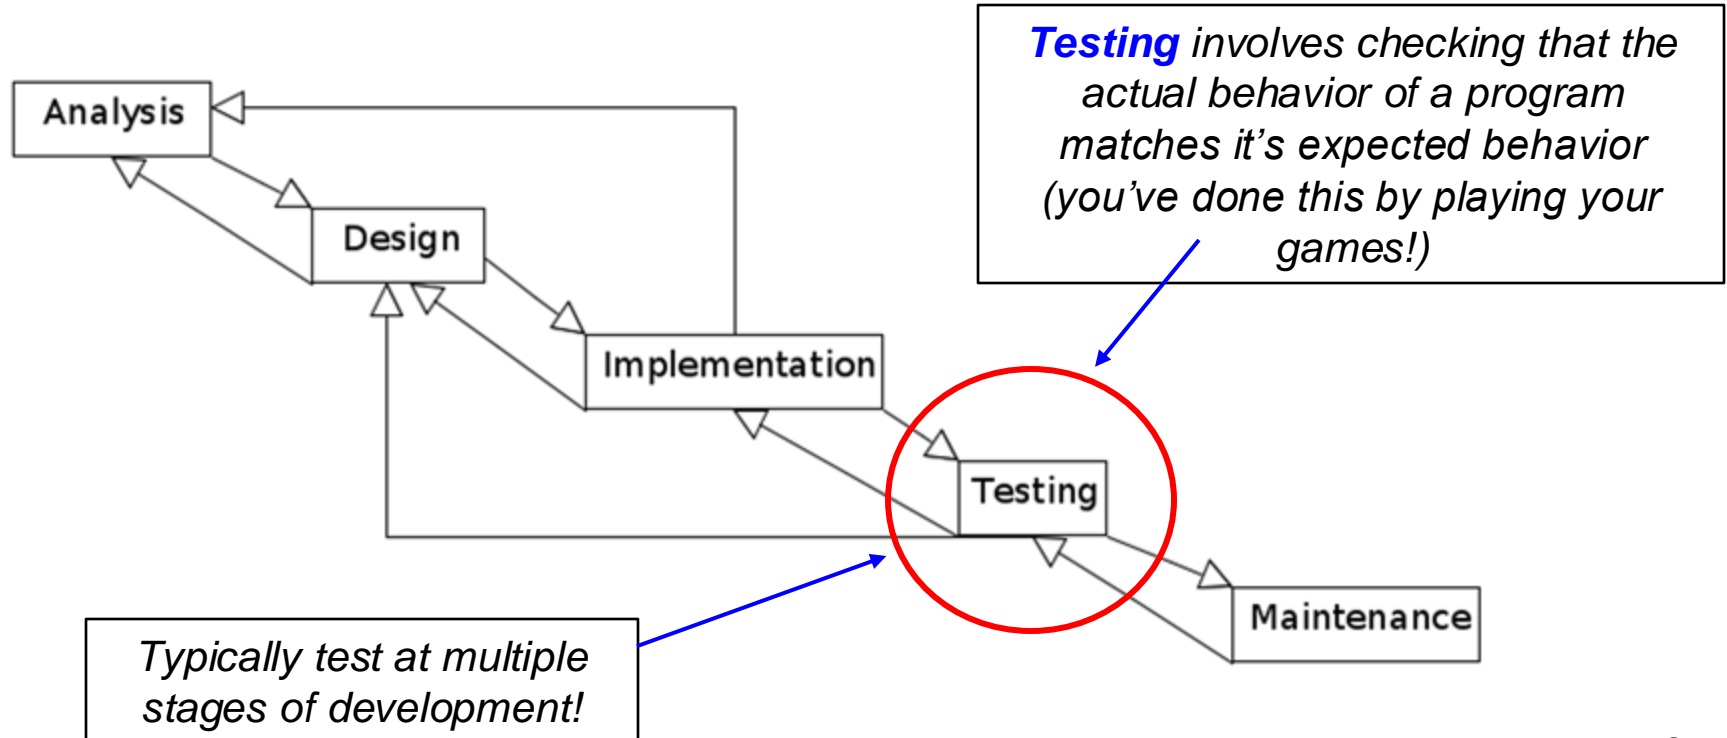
Testing involves checking that the actual behavior of a program matches it's expected behavior (you've done this by playing your games!)

Analysis

Design

Implementation

Testing

Maintenance

Typically test at multiple stages of development!